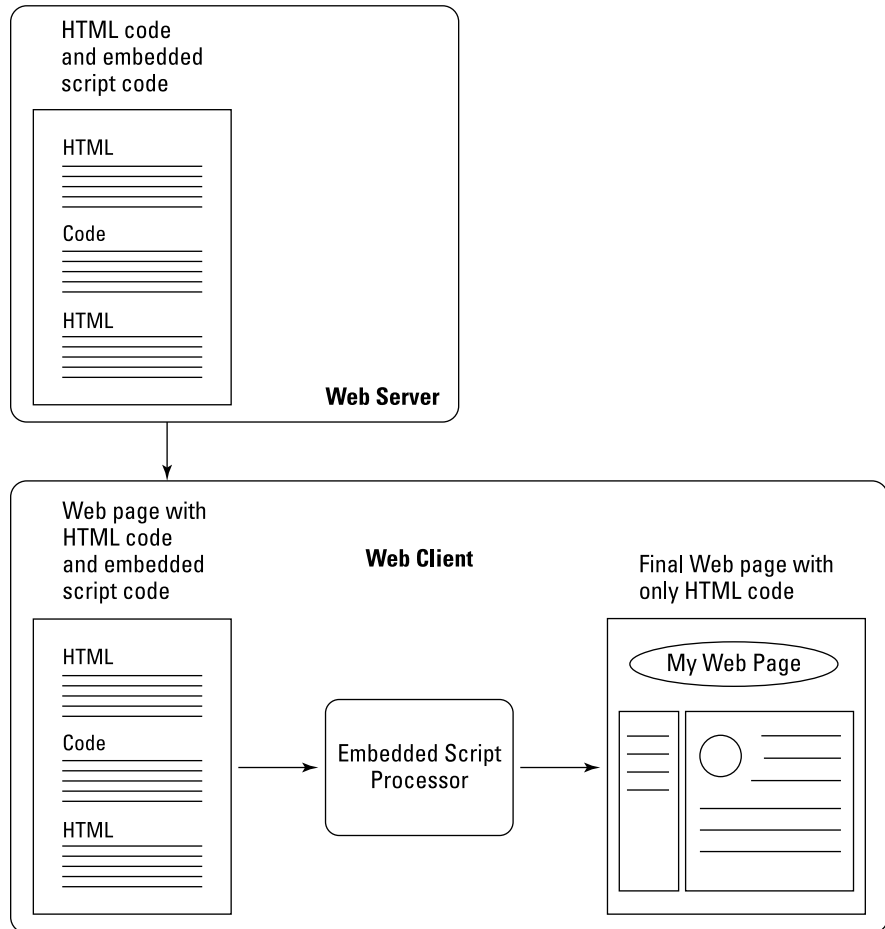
HTML code and embedded script code

HTML

Code

HTML

Web Server

Web page with HTML code and embedded script code

Web Client

Final Web page with only HTML code

HTML

Code

HTML

Embedded Script Processor

My Web Page